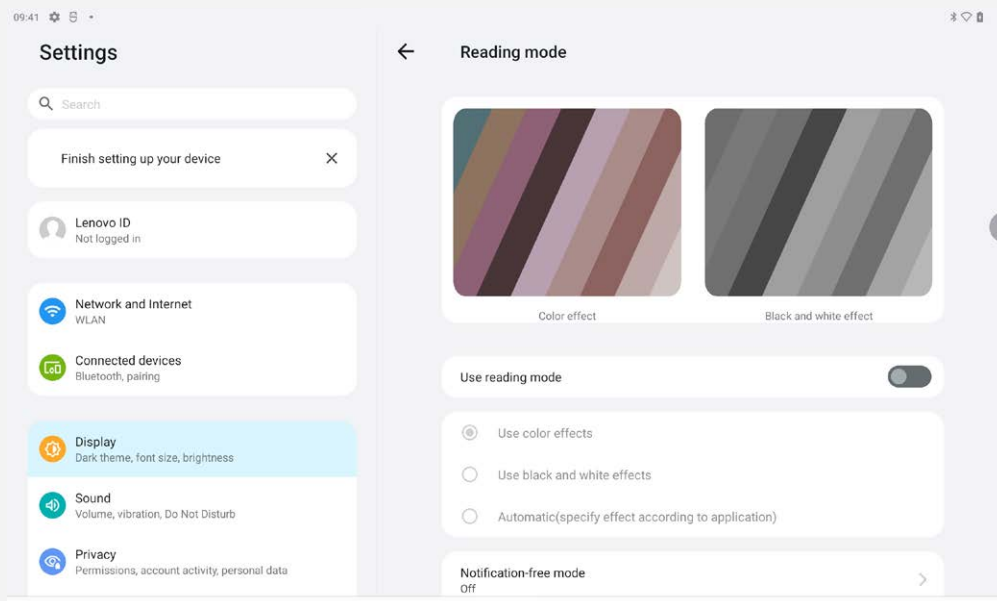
09:41

Settings

Search

Finish setting up your device

Lenovo ID
Not logged in

Network and Internet
WLAN

Connected devices
Bluetooth, pairing

Display
Dark theme, font size, brightness

Sound
Volume, vibration, Do Not Disturb

Privacy
Permissions, account activity, personal data

Reading mode

Color effect

Black and white effect

Use reading mode

Use color effects

Use black and white effects

Automatic(specify effect according to application)

Notification-free mode
Off